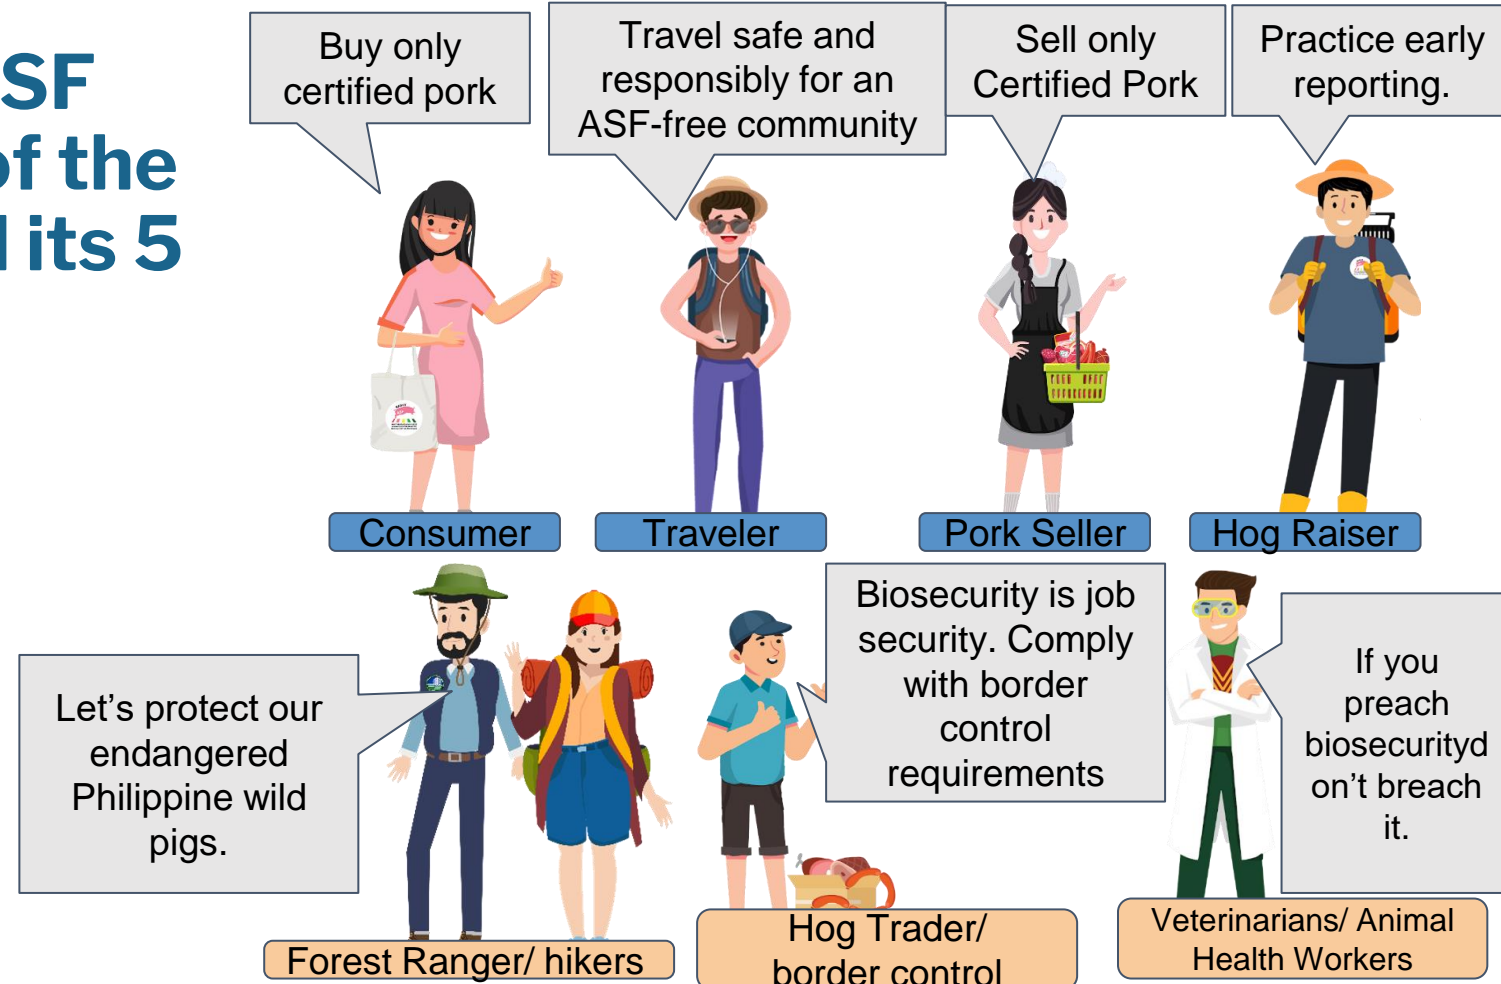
SF
of the
l its 5

Buy only certified pork

Travel safe and responsibly for an ASF-free community

Sell only Certified Pork

Practice early reporting.

Consumer

Traveler

Pork Seller

Hog Raiser

Biosecurity is job security. Comply with border control requirements

If you preach biosecurityd on’t breach it.

Let’s protect our endangered Philippine wild pigs.

Forest Ranger/ hikers

Hog Trader/ border control

Veterinarians/ Animal Health Workers